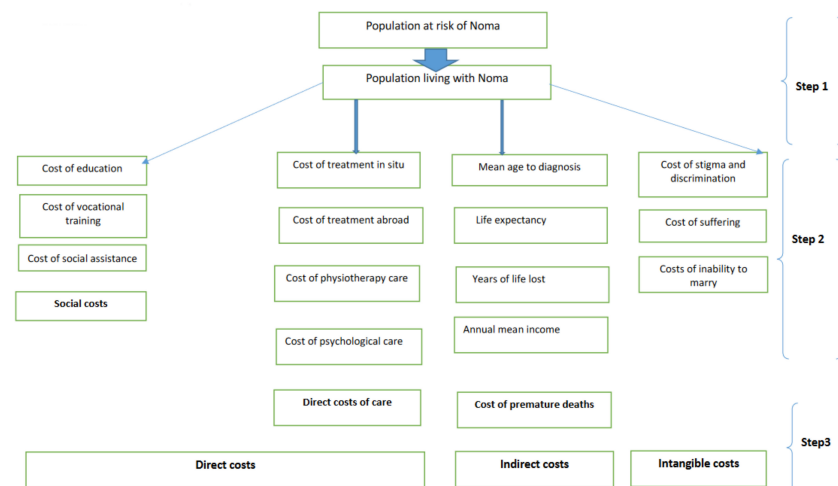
Population at risk of Noma

Population living with Noma

Step 1

Cost of education

Cost of vocational training

Cost of social assistance

Social costs

Cost of treatment in situ

Cost of treatment abroad

Cost of physiotherapy care

Cost of psychological care

Direct costs of care

Mean age to diagnosis

Life expectancy

Years of life lost

Annual mean income

Cost of premature deaths

Cost of stigma and discrimination

Cost of suffering

Costs of inability to marry

Step 2

Step3

Direct costs

Indirect costs

Intangible costs